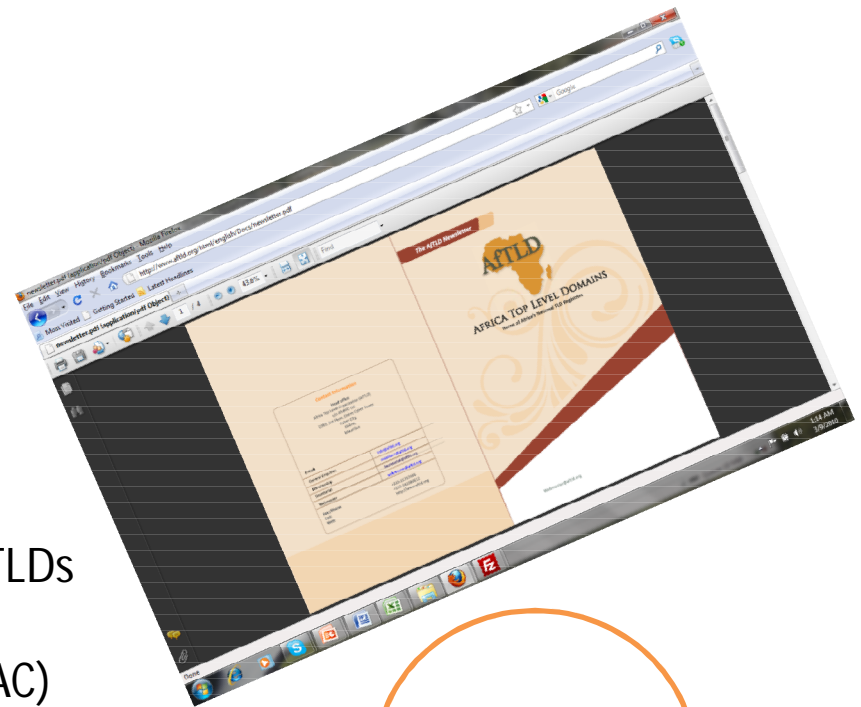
newsletter.pdf (application/pdf Object) - Mozilla Firefox

File Edit View History Bookmarks Tools Help

http://www.aftld.org/html/english/Docs/newsletter.pdf

Google

Most Visited Getting Started Latest Headlines

newsletter.pdf (application/pdf Object)

1 / 4

43.8%

Find

The AfTLD Newsletter

AfTLD

AFRICA TOP LEVEL DOMAINS

Done

1:14 AM
3/9/2010

TLDs

AC)